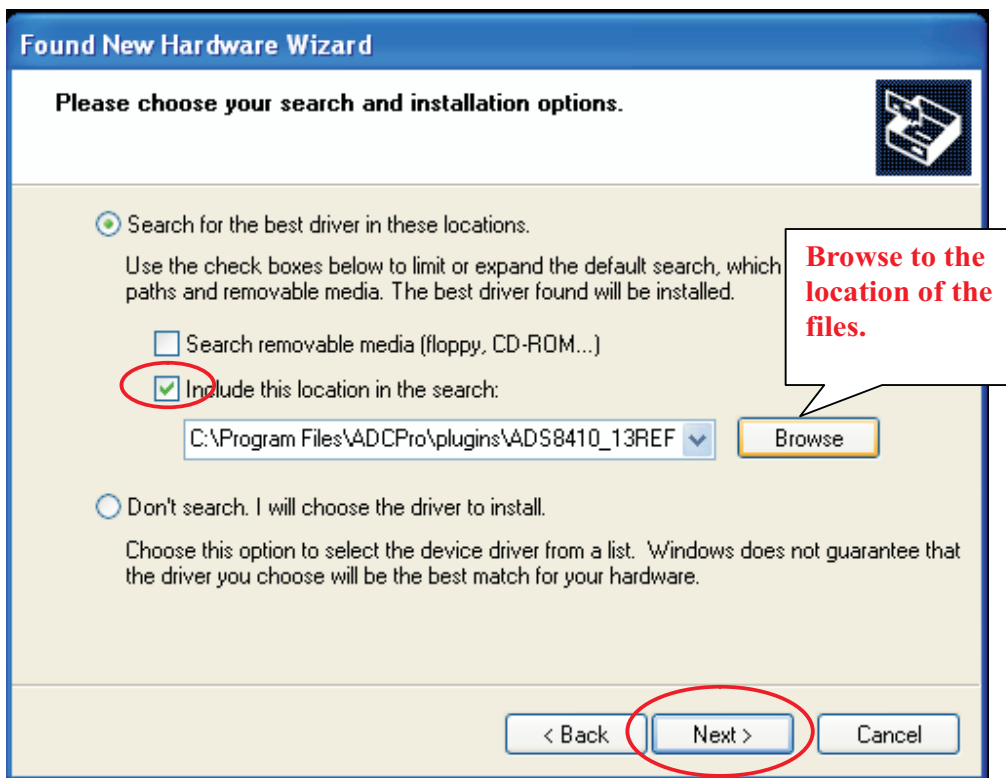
Found New Hardware Wizard

Please choose your search and installation options.

Search for the best driver in these locations.

Use the check boxes below to limit or expand the default search, which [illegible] paths and removable media. The best driver found will be installed.

Browse to the location of the files.

Search removable media (floppy, CD-ROM...)

Include this location in the search:

C:\Program Files\ADCPro\plugins\ADS8410_13REF

Browse

Don't search. I will choose the driver to install.

Choose this option to select the device driver from a list. Windows does not guarantee that the driver you choose will be the best match for your hardware.

< Back

Next >

Cancel